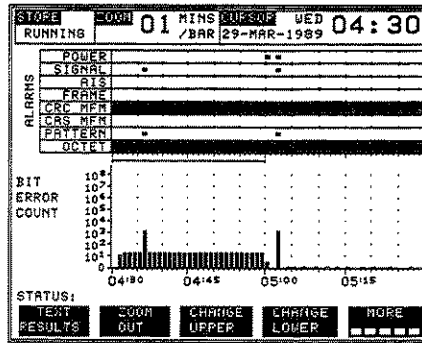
STORE RUNNING
ZOOM 01 MINS /BAR
CURSOR WED 29-MAR-1989 04:30

ALARMS
POWER
SIGNAL
AIS
FRAME
CRC MFM
CAS MFM
PATTERN
OCTET

BIT ERROR COUNT
$10^8$
$10^7$
$10^6$
$10^5$
$10^4$
$10^3$
$10^2$
$10^1$
$10^0$

04:30 04:45 05:00 05:15

STATUS:

TEXT RESULTS
ZOOM OUT
CHANGE UPPER
CHANGE LOWER
MORE